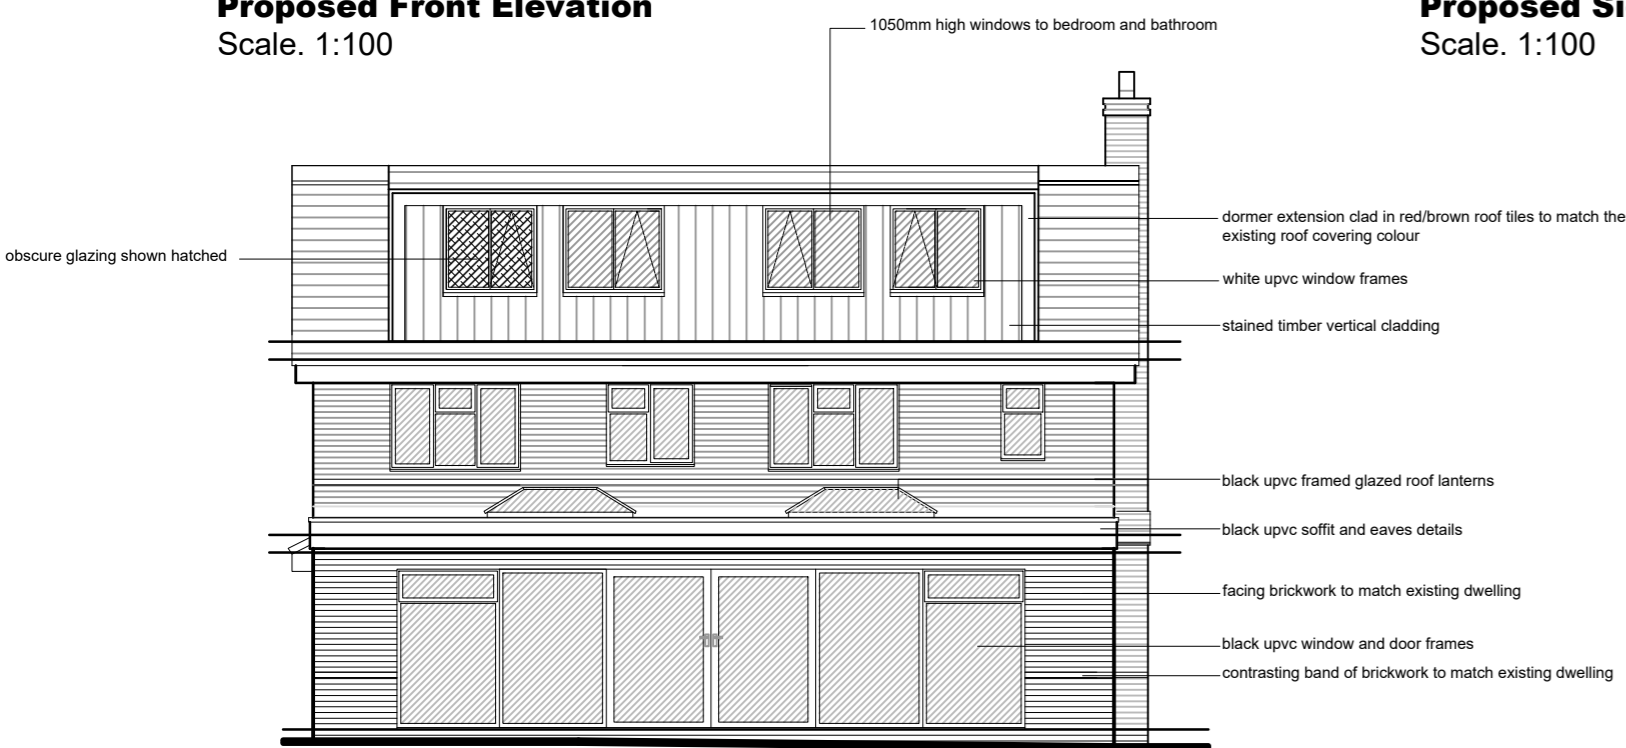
Proposed Front Elevation
Scale. 1:100

1050mm high windows to bedroom and bathroom

Proposed Si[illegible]
Scale. 1:100

obscure glazing shown hatched

dormer extension clad in red/brown roof tiles to match the existing roof covering colour

white upvc window frames

stained timber vertical cladding

black upvc framed glazed roof lanterns

black upvc soffit and eaves details

facing brickwork to match existing dwelling

black upvc window and door frames

contrasting band of brickwork to match existing dwelling